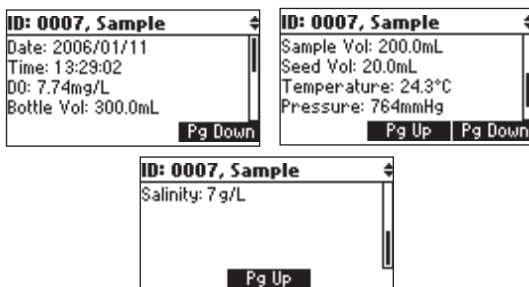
ID: 0007, Sample
Date: 2006/01/11
Time: 13:29:02
DO: 7.74mg/L
Bottle Vol: 300.0mL
Pg Down

ID: 0007, Sample
Sample Vol: 200.0mL
Seed Vol: 20.0mL
Temperature: 24.3°C
Pressure: 764mmHg
Pg Up
Pg Down

ID: 0007, Sample
Salinity: 7g/L
Pg Up